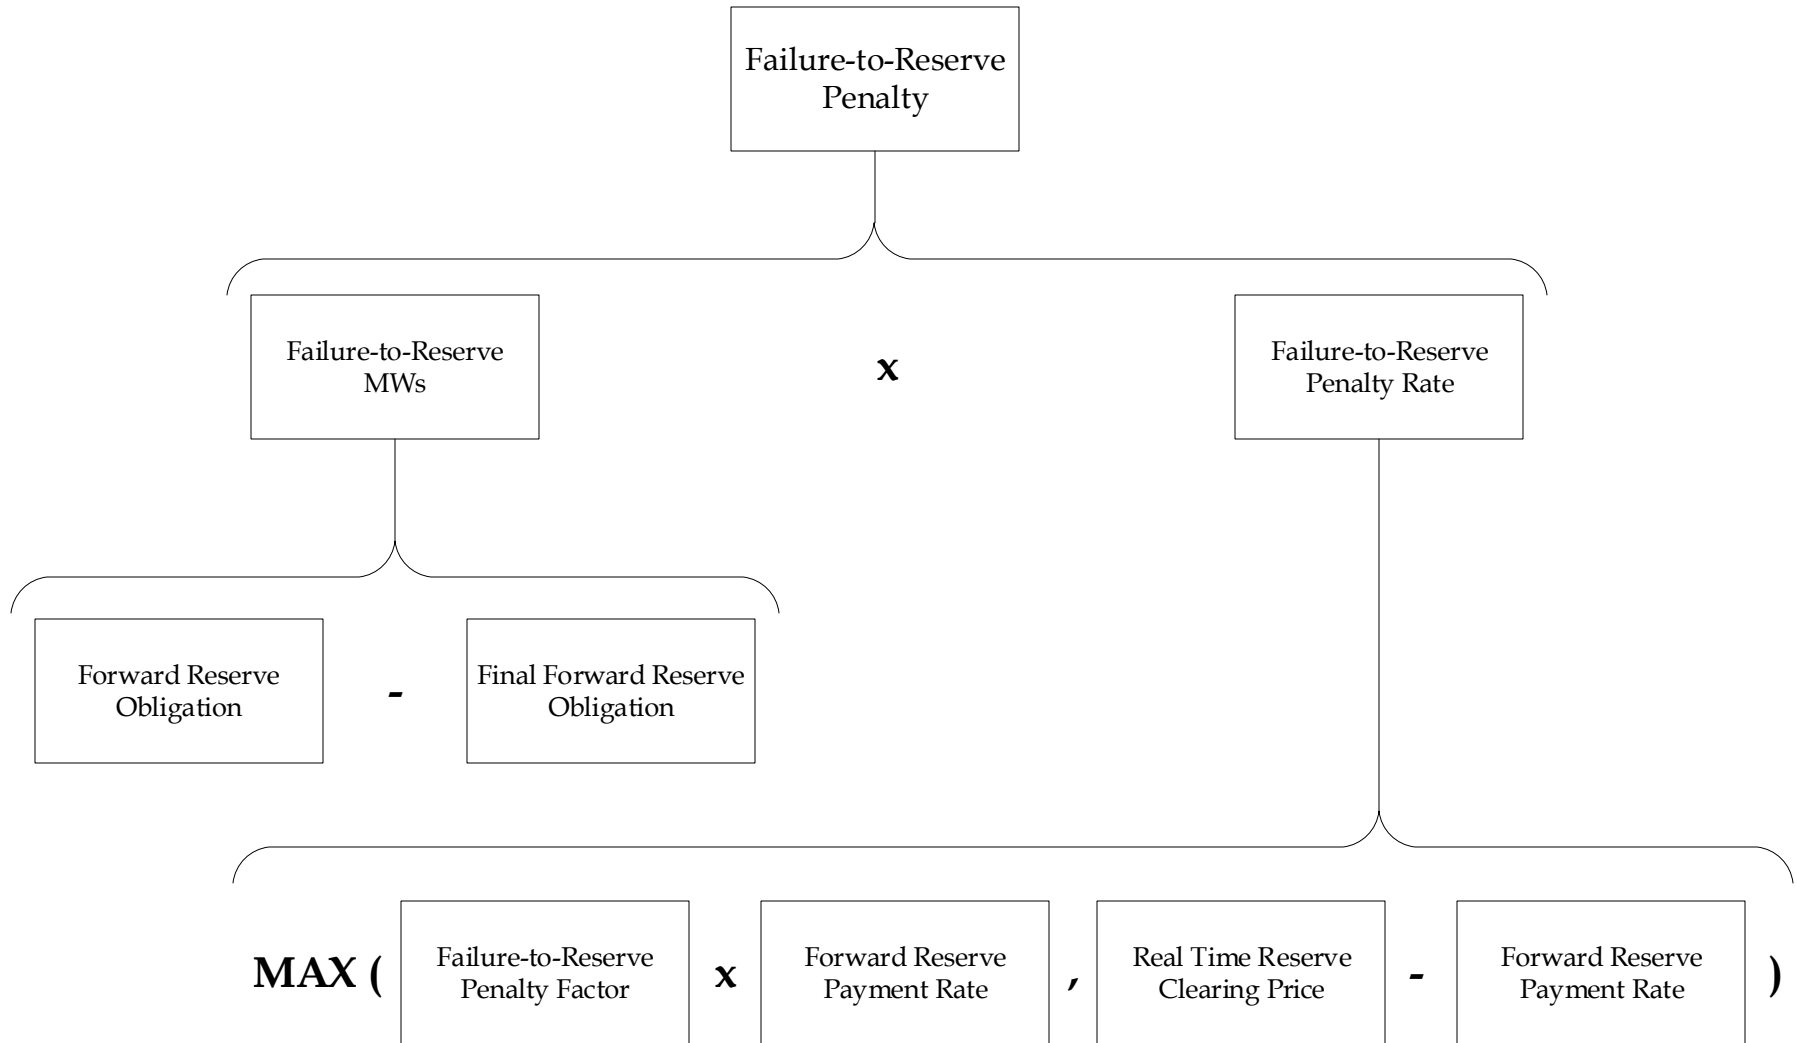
Failure-to-Reserve Penalty

Failure-to-Reserve MWs

x

Failure-to-Reserve Penalty Rate

Forward Reserve Obligation

-

Final Forward Reserve Obligation

MAX (

Failure-to-Reserve Penalty Factor

x

Forward Reserve Payment Rate

,

Real Time Reserve Clearing Price

-

Forward Reserve Payment Rate

)